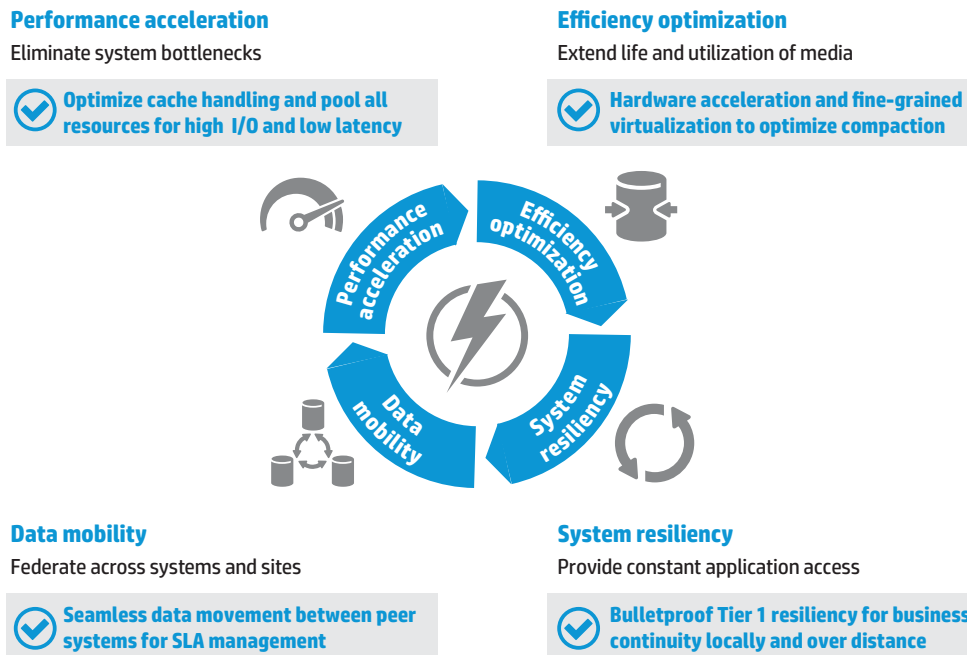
Performance acceleration

Eliminate system bottlenecks

Optimize cache handling and pool all resources for high I/O and low latency

Efficiency optimization

Extend life and utilization of media

Hardware acceleration and fine-grained virtualization to optimize compaction

Performance acceleration

Efficiency optimization

Data mobility

System resiliency

Data mobility

Federate across systems and sites

Seamless data movement between peer systems for SLA management

System resiliency

Provide constant application access

Bulletproof Tier 1 resiliency for business continuity locally and over distance